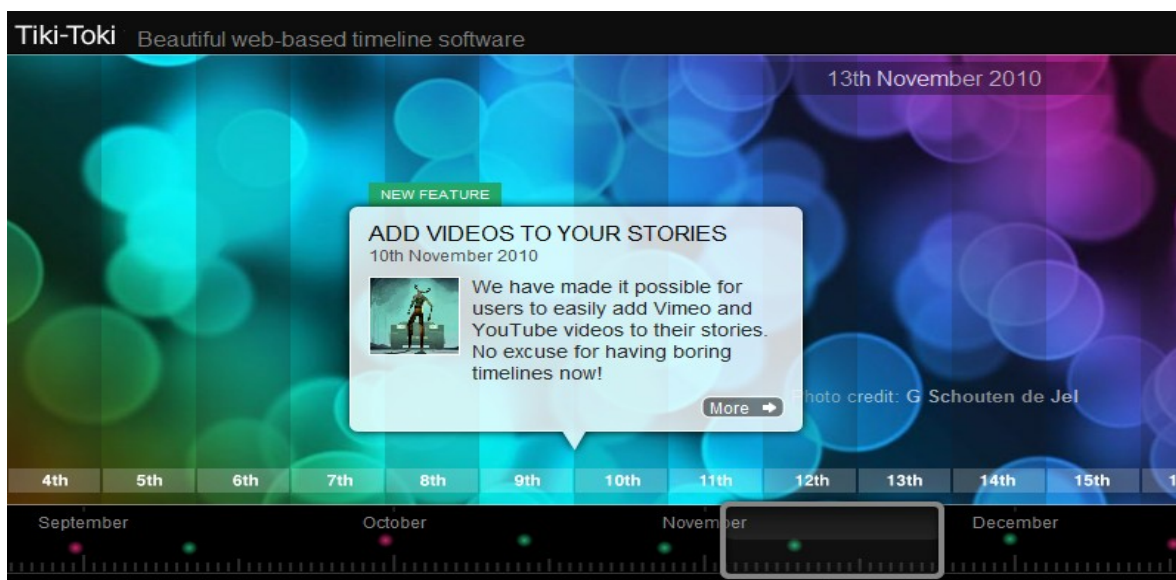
Tiki-Toki Beautiful web-based timeline software

13th November 2010

NEW FEATURE

ADD VIDEOS TO YOUR STORIES
10th November 2010

We have made it possible for users to easily add Vimeo and YouTube videos to their stories. No excuse for having boring timelines now!

More

Photo credit: G Schouten de Jel

| 4th | 5th | 6th | 7th | 8th | 9th | 10th | 11th | 12th | 13th | 14th | 15th | 1 |
|---|---|---|---|---|---|---|---|---|---|---|---|---|

September October November December